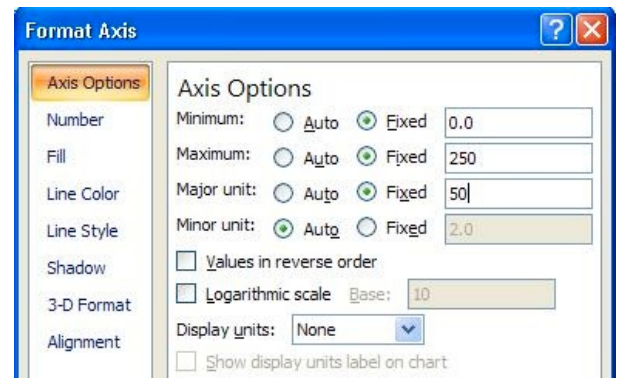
Format Axis

Axis Options
Number
Fill
Line Color
Line Style
Shadow
3-D Format
Alignment

Axis Options

Minimum: Auto Fixed 0.0
Maximum: Auto Fixed 250
Major unit: Auto Fixed 50
Minor unit: Auto Fixed 2.0

Values in reverse order
Logarithmic scale Base: 10
Display units: None
Show display units label on chart